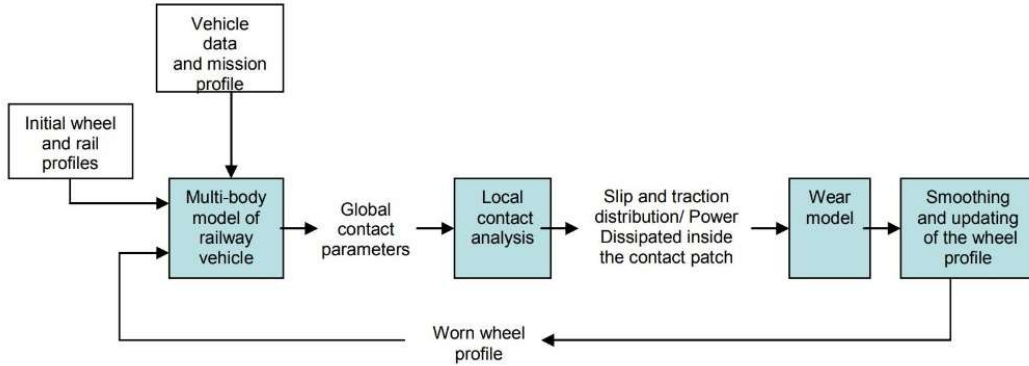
Vehicle data and mission profile

Initial wheel and rail profiles

Multi-body model of railway vehicle

Global contact parameters

Local contact analysis

Slip and traction distribution/ Power Dissipated inside the contact patch

Wear model

Smoothing and updating of the wheel profile

Worn wheel profile